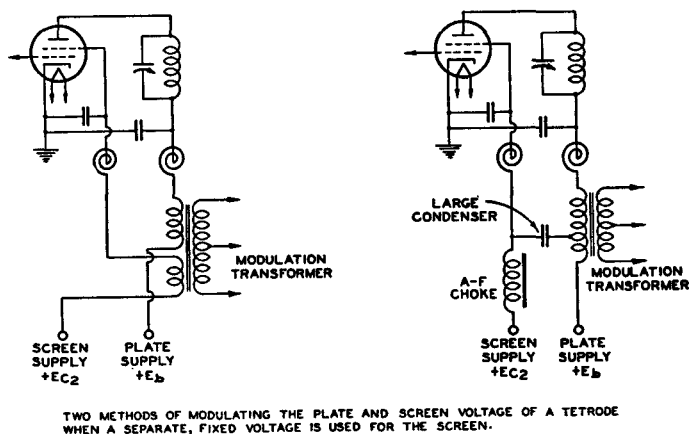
MODULATION TRANSFORMER

SCREEN SUPPLY $+E_{C2}$

PLATE SUPPLY $+E_b$

LARGE CONDENSER

A-F CHOKE

MODULATION TRANSFORMER

SCREEN SUPPLY $+E_{C2}$

PLATE SUPPLY $+E_b$

TWO METHODS OF MODULATING THE PLATE AND SCREEN VOLTAGE OF A TETRODE WHEN A SEPARATE, FIXED VOLTAGE IS USED FOR THE SCREEN.